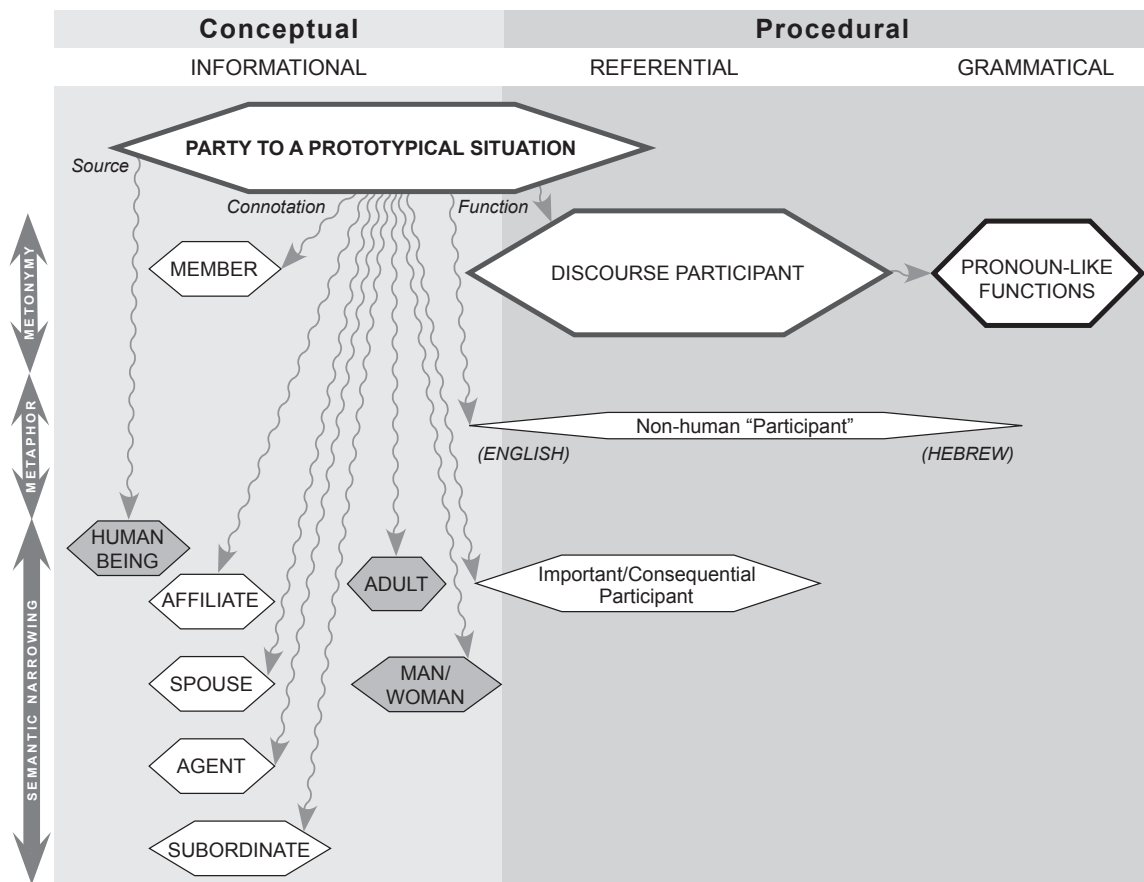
Conceptual

Procedural

INFORMATIONAL

REFERENTIAL

GRAMMATICAL

PARTY TO A PROTOTYPICAL SITUATION

Source

Connotation

Function

METONYMY

METAPHOR

SEMANTIC NARROWING

MEMBER

DISCOURSE PARTICIPANT

PRONOUN-LIKE FUNCTIONS

Non-human “Participant”

(ENGLISH)

(HEBREW)

HUMAN BEING

AFFILIATE

ADULT

Important/Consequential Participant

SPOUSE

MAN/ WOMAN

AGENT

SUBORDINATE